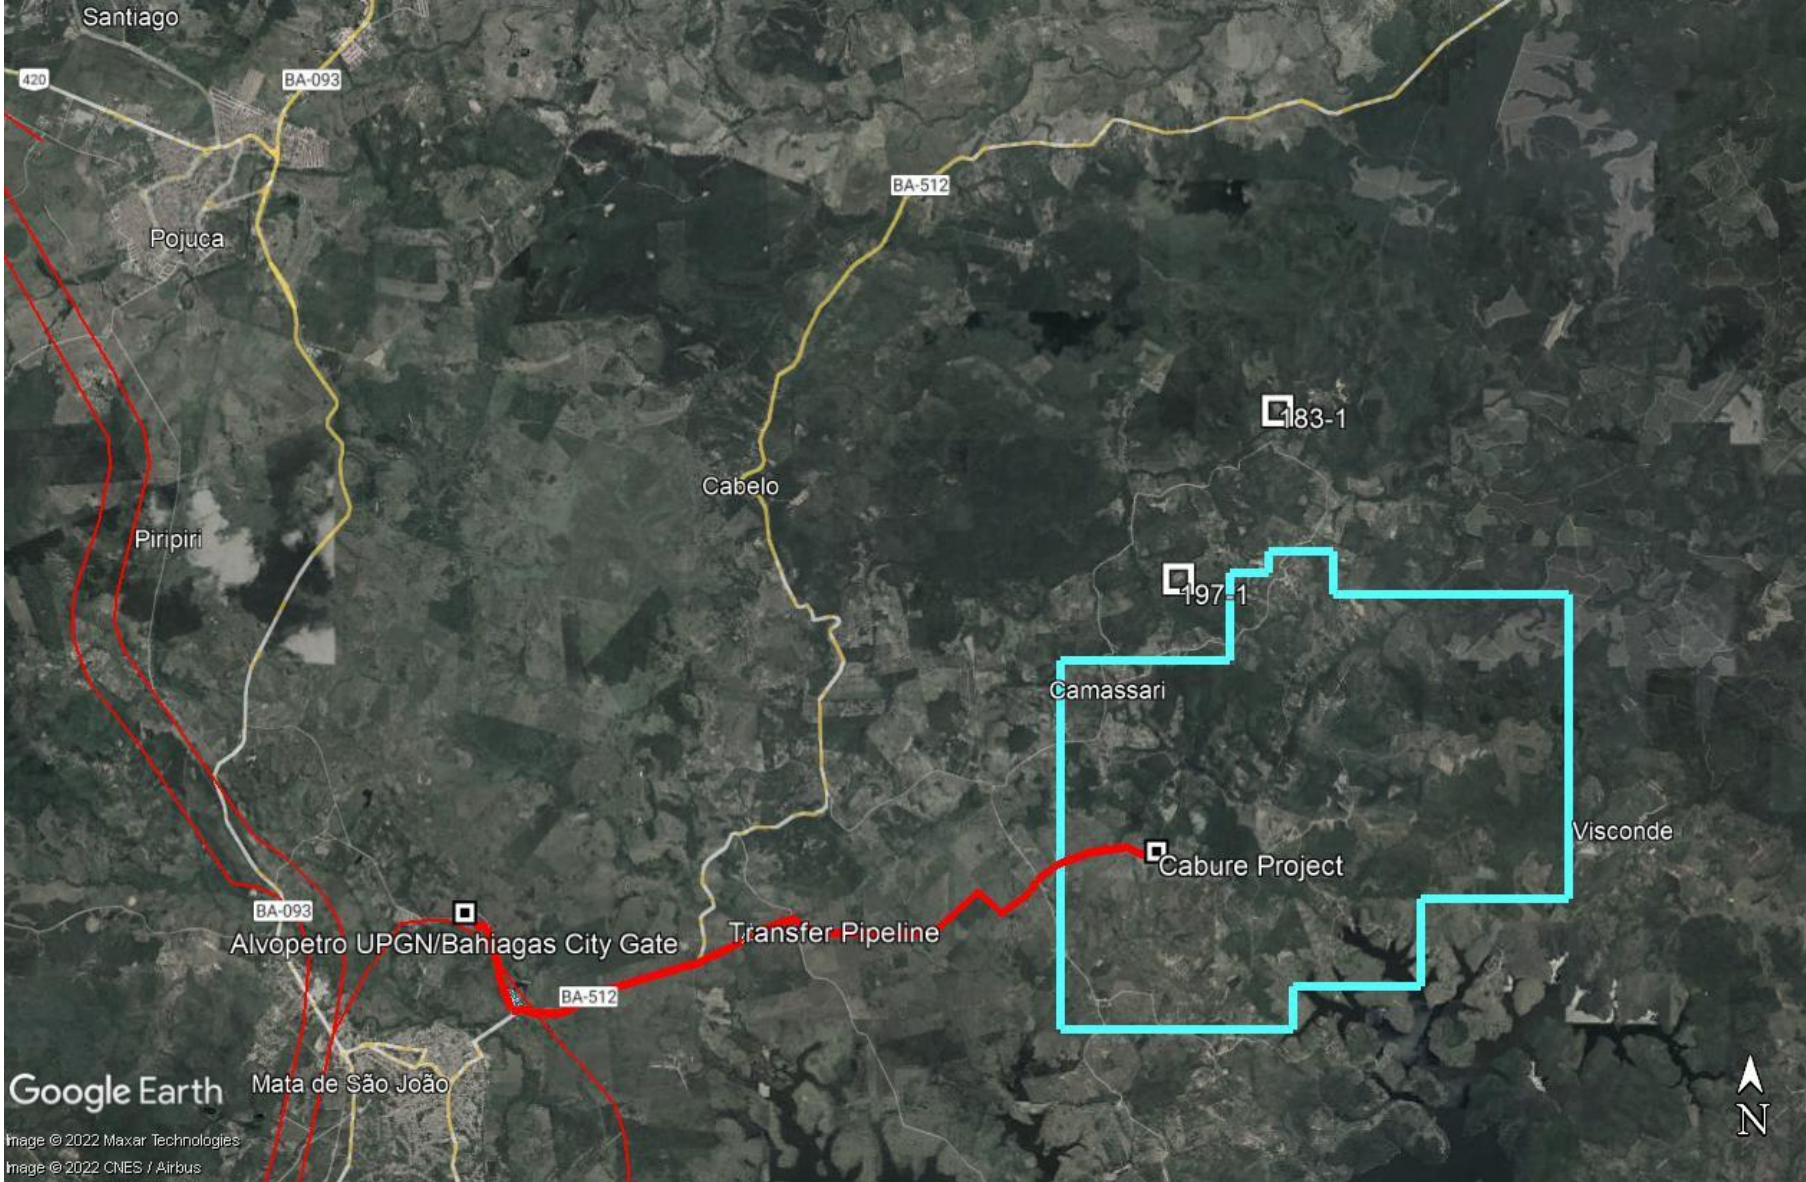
Santiago

420

BA-093

BA-512

Pojuca

183-1

Cabelo

Piripiri

197-1

Camassari

Visconde

Cabure Project

BA-093

Alvopetro UPGN/Bahiagas City Gate

Transfer Pipeline

BA-512

Google Earth

Mata de São João

Image © 2022 Maxar Technologies

Image © 2022 CNES / Airbus

N